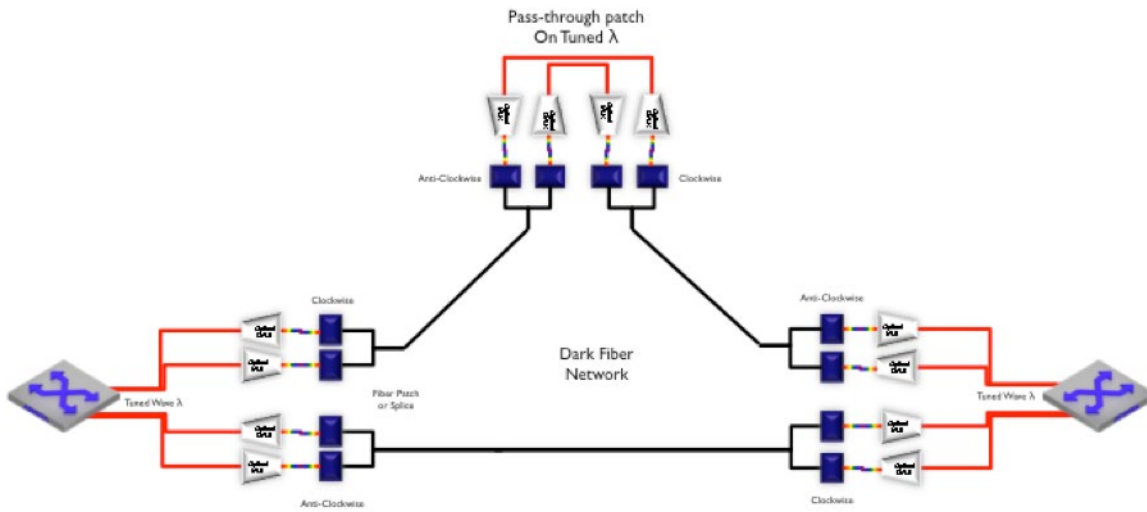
Pass-through patch
On Tuned λ

Anti-Clockwise

Clockwise

Clockwise

Anti-Clockwise

Optical DAE

Optical DAE

Optical DAE

Optical DAE

Dark Fiber Network

Tuned Wave λ

Fiber Patch or Splice

Tuned Wave λ

Optical DAE

Optical DAE

Optical DAE

Optical DAE

Anti-Clockwise

Clockwise